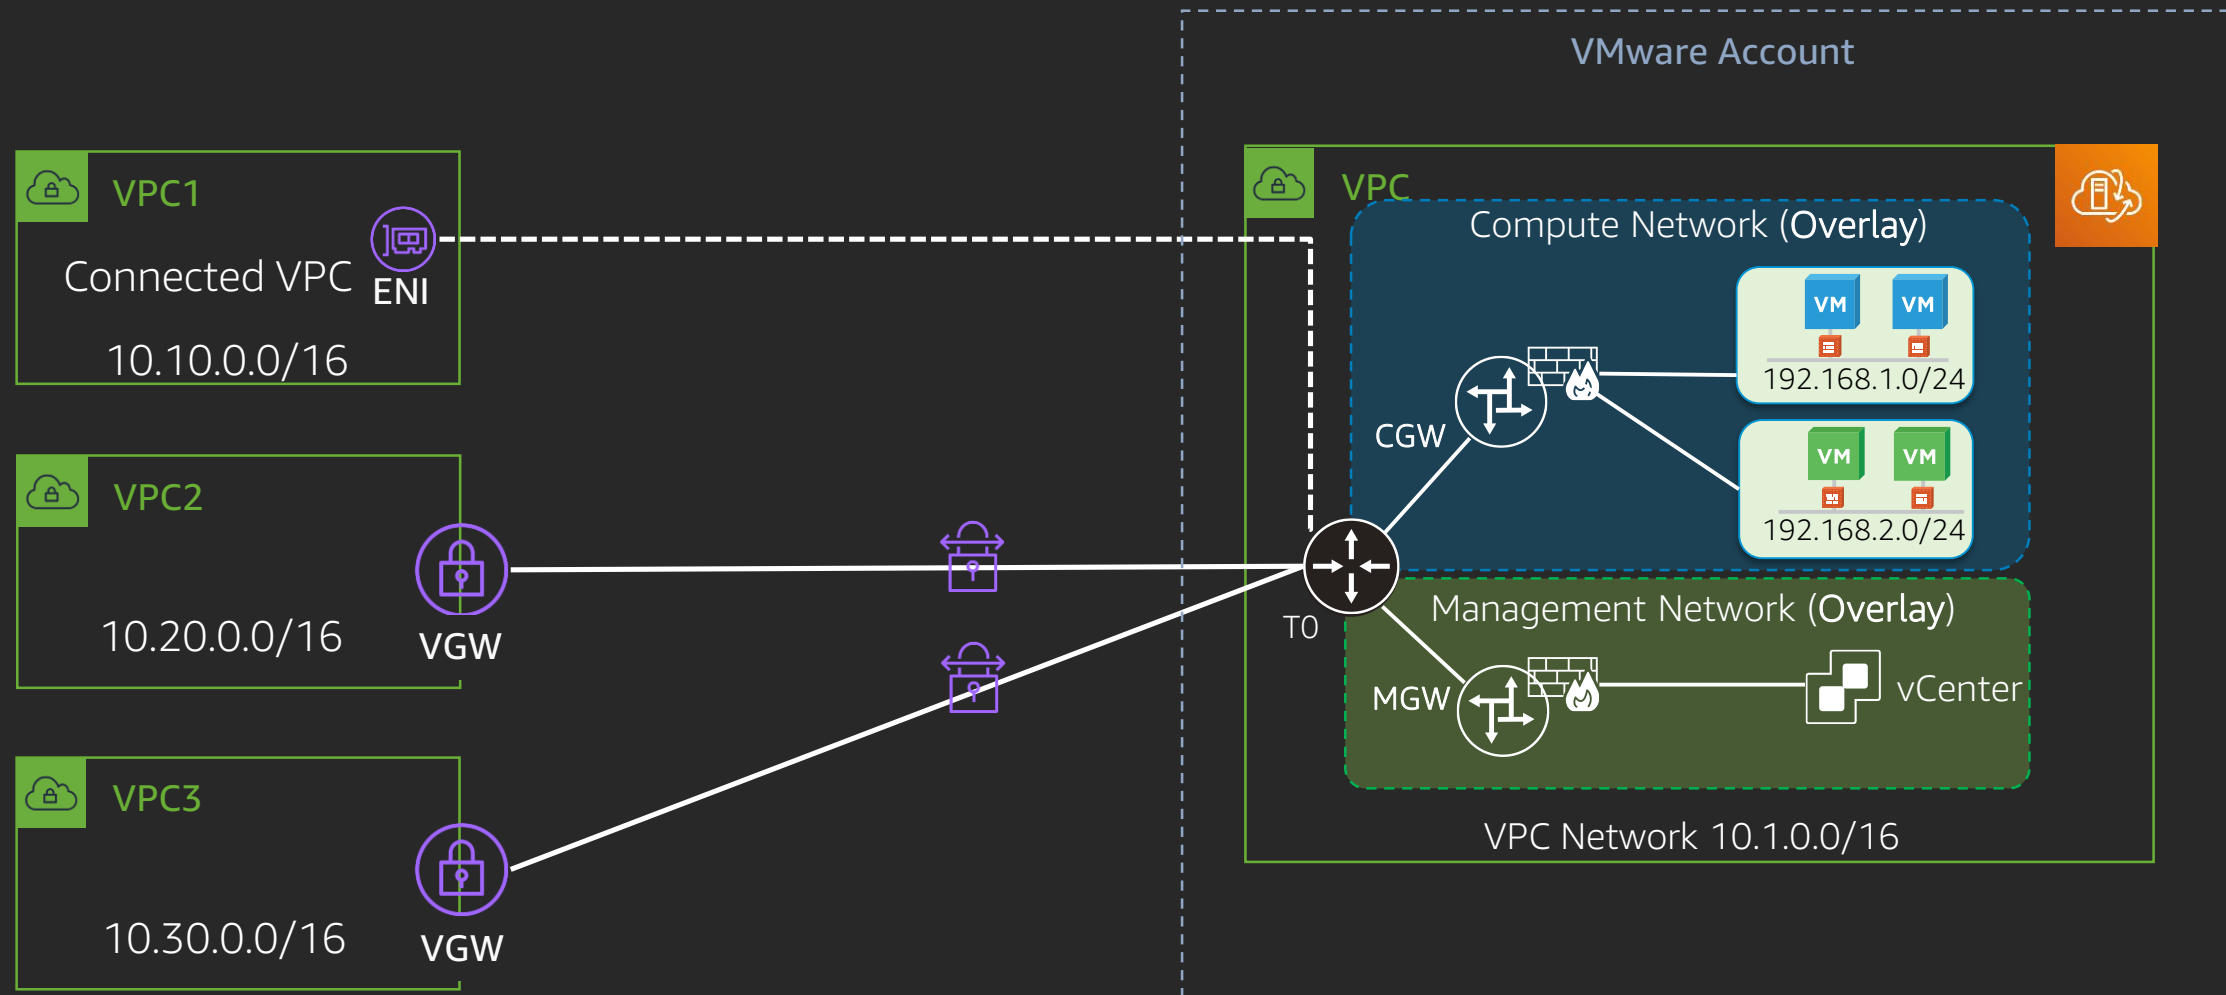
VMware Account

VPC1

Connected VPC

ENI

10.10.0.0/16

VPC2

10.20.0.0/16

VGW

VPC3

10.30.0.0/16

VGW

VPC

Compute Network (Overlay)

VM VM

192.168.1.0/24

CGW

VM VM

192.168.2.0/24

T0

Management Network (Overlay)

MGW

vCenter

VPC Network 10.1.0.0/16